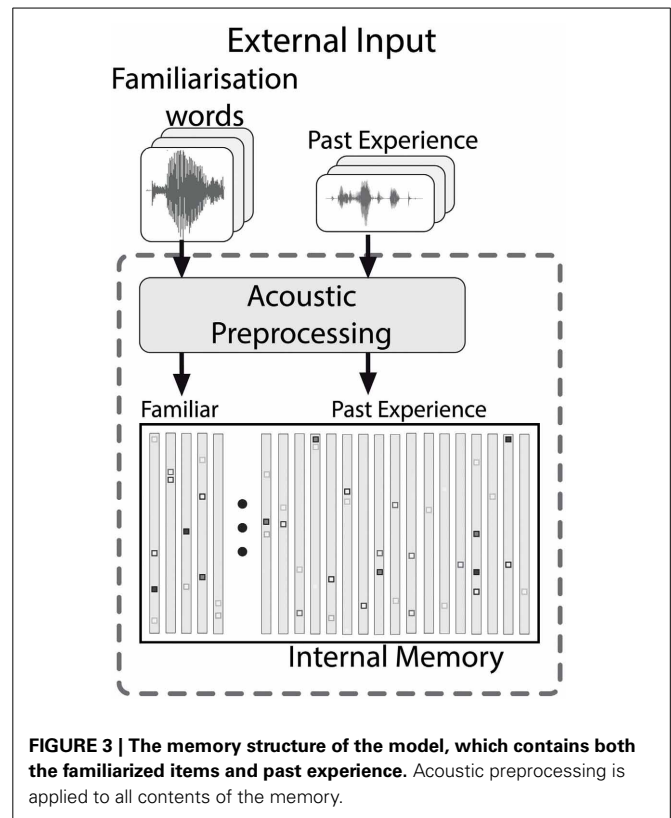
External Input

Familiarisation words

Past Experience

Acoustic Preprocessing

Familiar

Past Experience

Internal Memory

**FIGURE 3 | The memory structure of the model, which contains both the familiarized items and past experience.** Acoustic preprocessing is applied to all contents of the memory.